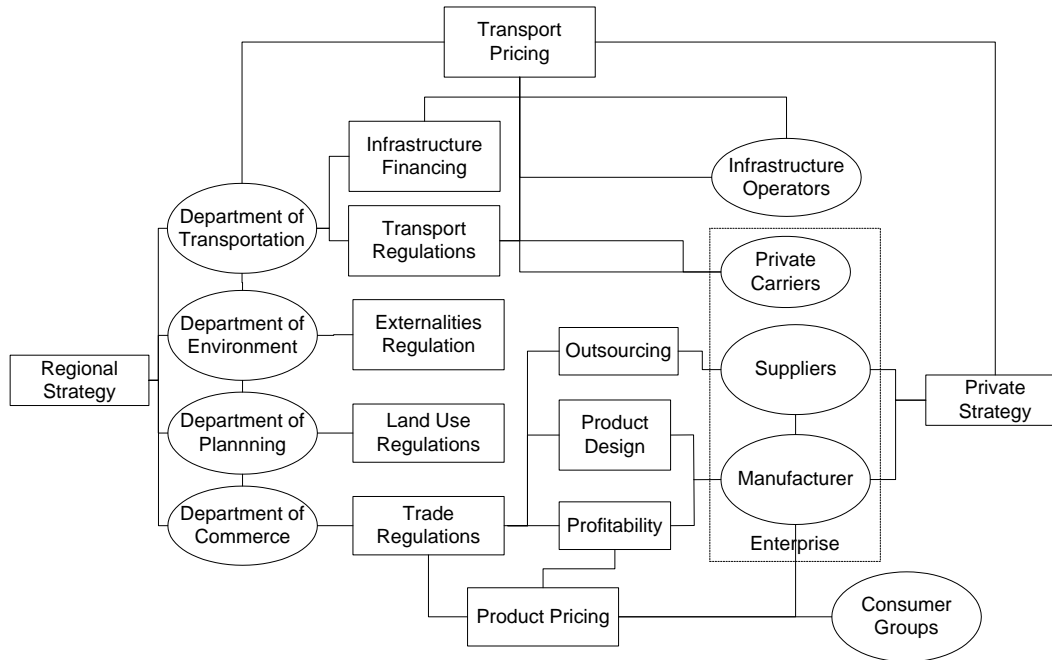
Transport Pricing

Infrastructure Financing

Infrastructure Operators

Department of Transportation

Transport Regulations

Private Carriers

Department of Environment

Externalities Regulation

Regional Strategy

Outsourcing

Suppliers

Private Strategy

Department of Plannning

Land Use Regulations

Product Design

Manufacturer

Department of Commerce

Trade Regulations

Profitability

Enterprise

Product Pricing

Consumer Groups